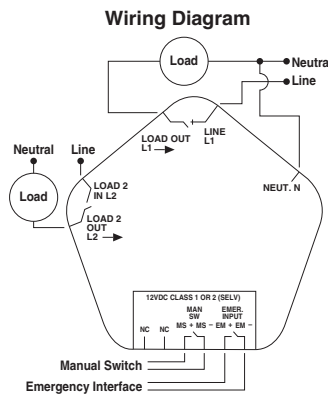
Wiring Diagram

Load

Neutral

Line

LOAD OUT L1

LINE L1

Neutral

Line

Load

LOAD 2 IN L2

LOAD 2 OUT L2

NEUT. N

12VDC CLASS 1 OR 2 (SELV)

NC NC

MAN SW MS + MS −

EMER. INPUT EM + EM −

Manual Switch

Emergency Interface